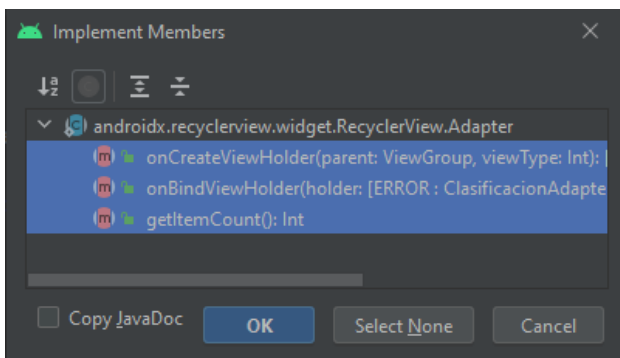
Implement Members

androidx.recyclerview.widget.RecyclerView.Adapter

onCreateViewHolder(parent: ViewGroup, viewType: Int): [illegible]

onBindViewHolder(holder: [ERROR : ClasificacionAdapte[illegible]

getItemCount(): Int

Copy JavaDoc

OK

Select None

Cancel